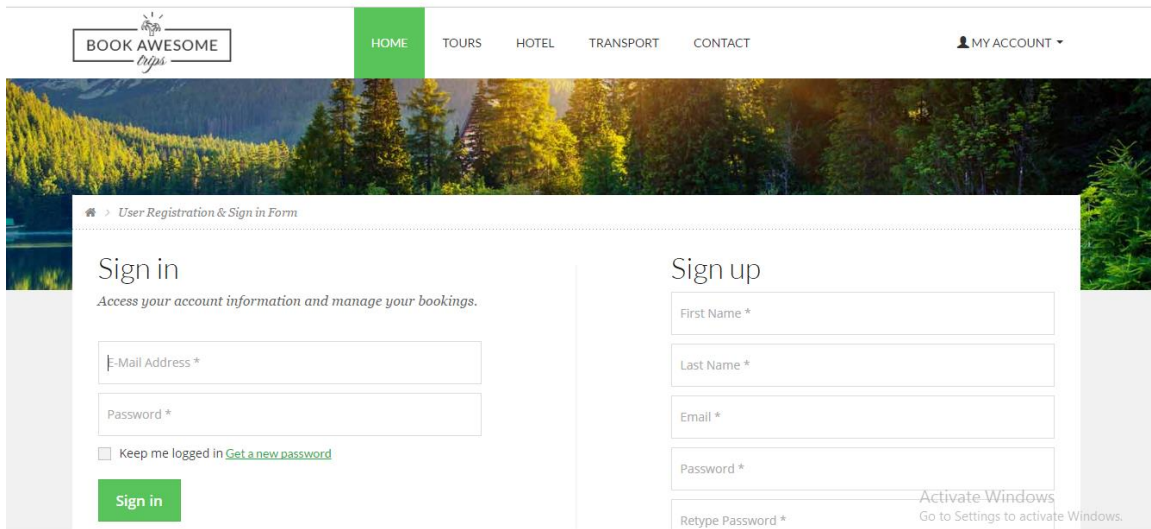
BOOK AWESOME trips

HOME TOURS HOTEL TRANSPORT CONTACT

MY ACCOUNT

> User Registration & Sign in Form

Sign in

Access your account information and manage your bookings.

E-Mail Address *

Password *

Keep me logged in Get a new password

Sign in

Sign up

First Name *

Last Name *

Email *

Password *

Retype Password *

Activate Windows
Go to Settings to activate Windows.